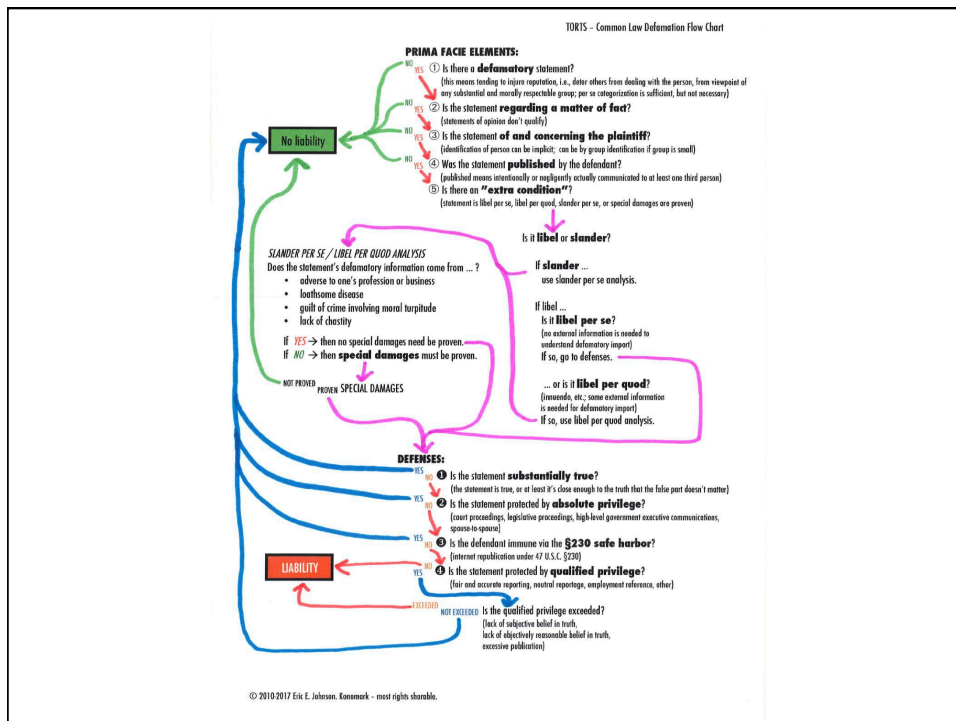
TORTS – Common Law Defamation Flow Chart

PRIMA FACIE ELEMENTS:

NO YES ① Is there a **defamatory** statement?
(this means tending to injure reputation, i.e., deter others from dealing with the person, from viewpoint of any substantial and morally respectable group; per se categorization is sufficient, but not necessary)

NO YES ② Is the statement **regarding a matter of fact**?
(statements of opinion don't qualify)

No liability

NO YES ③ Is the statement **of and concerning the plaintiff**?
(identification of person can be implicit; can be by group identification if group is small)

NO YES ④ Was the statement **published** by the defendant?
(published means intentionally or negligently actually communicated to at least one third person)

⑤ Is there an **"extra condition"**?
(statement is libel per se, libel per quod, slander per se, or special damages are proven)

Is it **libel** or **slander**?

SLANDER PER SE / LIBEL PER QUOD ANALYSIS
Does the statement's defamatory information come from ... ?
- adverse to one's profession or business
- loathsome disease
- guilt of crime involving moral turpitude
- lack of chastity

If YES → then no special damages need be proven.
If NO → then **special damages** must be proven.

NOT PROVED PROVEN SPECIAL DAMAGES

If **slander** ...
use slander per se analysis.

If libel ...
Is it **libel per se**?
(no external information is needed to understand defamatory import)
If so, go to defenses.

... or is it **libel per quod**?
(innuendo, etc.; some external information is needed for defamatory import)
If so, use libel per quod analysis.

DEFENSES:

YES NO ❶ Is the statement **substantially true**?
(the statement is true, or at least it's close enough to the truth that the false part doesn't matter)

YES NO ❷ Is the statement protected by **absolute privilege**?
(court proceedings, legislative proceedings, high-level government executive communications, spouse-to-spouse)

YES NO ❸ Is the defendant immune via the **§230 safe harbor**?
(internet republication under 47 U.S.C. §230)

LIABILITY

NO YES ❹ Is the statement protected by **qualified privilege**?
(fair and accurate reporting, neutral reportage, employment reference, other)

EXCEEDED NOT EXCEEDED Is the qualified privilege exceeded?
(lack of subjective belief in truth,
lack of objectively reasonable belief in truth,
excessive publication)

© 2010-2017 Eric E. Johnson. Konomark – most rights sharable.